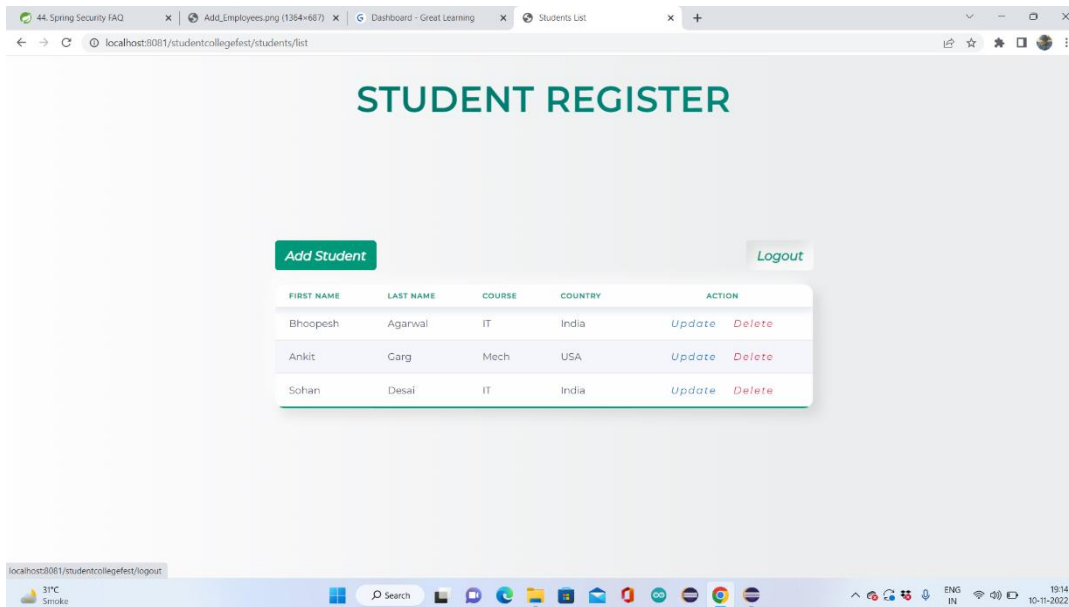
44. Spring Security FAQ × | Add_Employees.png (1364×687) × | Dashboard - Great Learning × | Students List × +

localhost:8081/studentcollegefest/students/list

STUDENT REGISTER

Add Student

Logout

| FIRST NAME | LAST NAME | COURSE | COUNTRY | ACTION |
|---|---|---|---|---|
| Bhoopesh | Agarwal | IT | India | Update Delete |
| Ankit | Garg | Mech | USA | Update Delete |
| Sohan | Desai | IT | India | Update Delete |

localhost:8081/studentcollegefest/logout

31°C
Smoke

Search

ENG
IN

19:14
10-11-2022